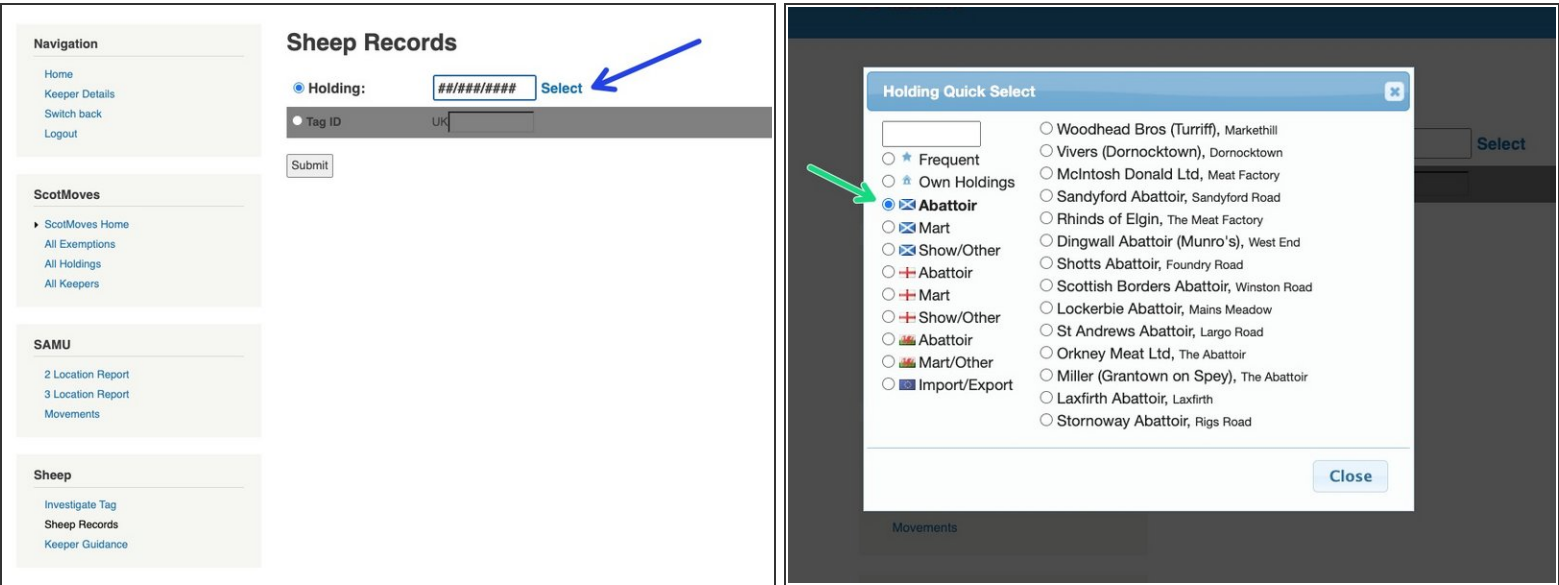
Navigation

Home
Keeper Details
Switch back
Logout

ScotMoves

ScotMoves Home
All Exemptions
All Holdings
All Keepers

SAMU

2 Location Report
3 Location Report
Movements

Sheep

Investigate Tag
Sheep Records
Keeper Guidance

Sheep Records

Holding: ##/###/#### Select

Tag ID UK

Submit

Select

Holding Quick Select

Frequent
Own Holdings
Abattoir
Mart
Show/Other
Abattoir
Mart
Show/Other
Abattoir
Mart/Other
Import/Export

Woodhead Bros (Turiff), Markethill
Vivers (Dornocktown), Dornocktown
McIntosh Donald Ltd, Meat Factory
Sandyford Abattoir, Sandyford Road
Rhinds of Elgin, The Meat Factory
Dingwall Abattoir (Munro's), West End
Shotts Abattoir, Foundry Road
Scottish Borders Abattoir, Winston Road
Lockerbie Abattoir, Mains Meadow
St Andrews Abattoir, Largo Road
Orkney Meat Ltd, The Abattoir
Miller (Grantown on Spey), The Abattoir
Laxfirth Abattoir, Laxfirth
Stornoway Abattoir, Rigs Road

Close

Movements